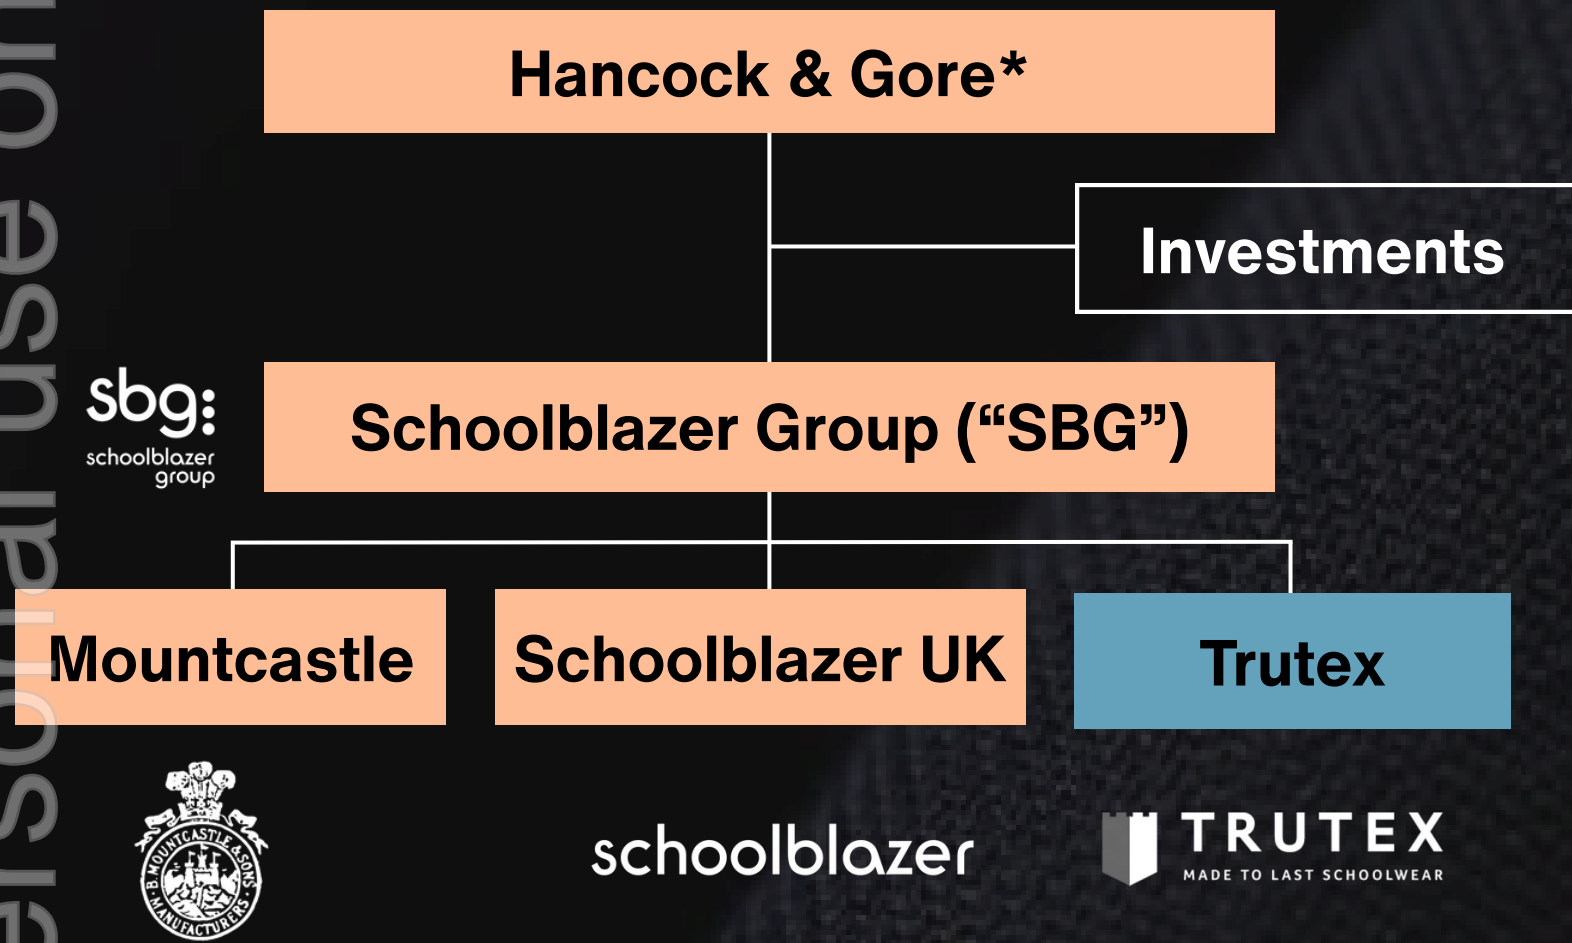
ersonal use on

Hancock & Gore*

Investments

sbg: schoolblazer group

Schoolblazer Group (“SBG”)

Mountcastle

Schoolblazer UK

Trutex

B. MOUNTCASTLE & SONS MANUFACTURERS

schoolblazer

TRUTEX
MADE TO LAST SCHOOLWEAR